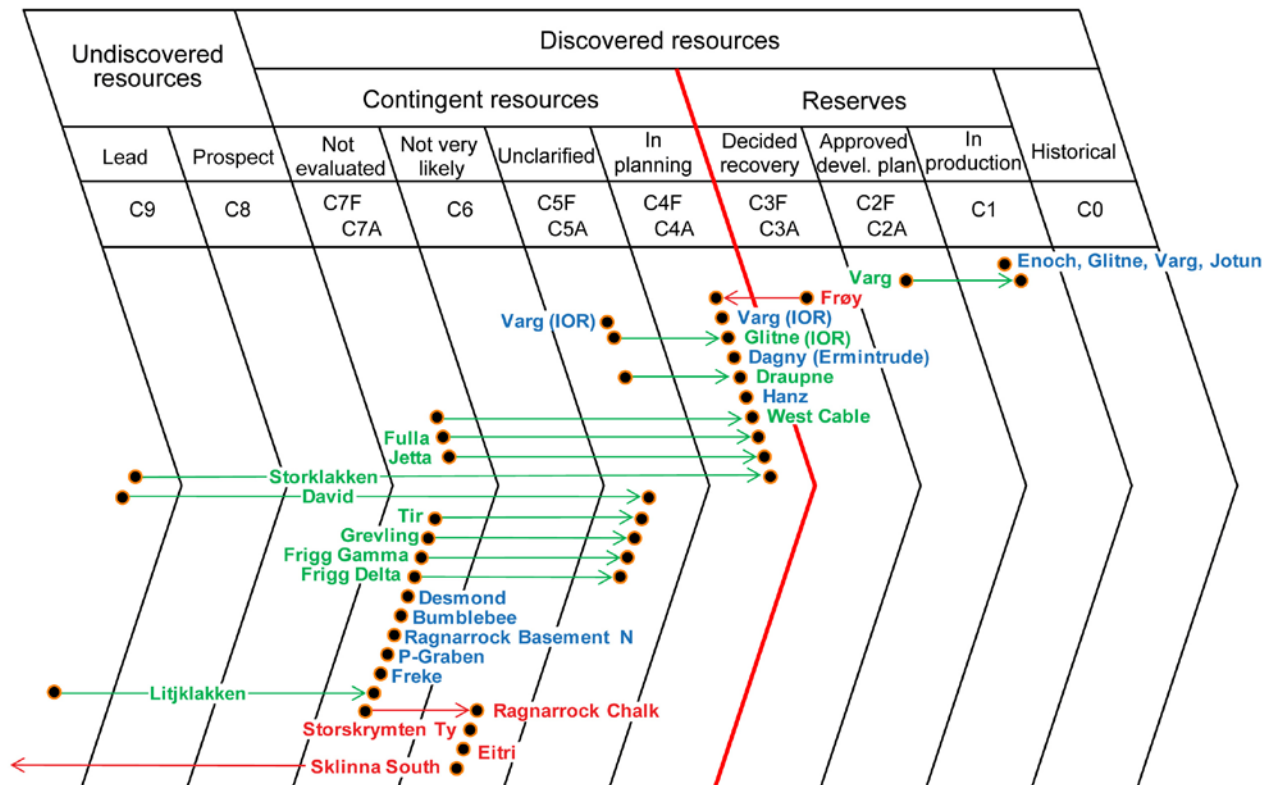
| Undiscovered resources | | Discovered resources | | | | | | | | |
|---|---|---|---|---|---|---|---|---|---|---|
| | | Contingent resources | | | | Reserves | | | | |
| Lead | Prospect | Not evaluated | Not very likely | Unclarified | In planning | Decided recovery | Approved devel. plan | In production | Historical |
| C9 | C8 | C7F C7A | C6 | C5F C5A | C4F C4A | C3F C3A | C2F C2A | C1 | C0 |

Enoch, Glitne, Varg, Jotun
Varg
Frøy
Varg (IOR)
Varg (IOR)
Glitne (IOR)
Dagny (Ermintrude)
Draupne
Hanz
West Cable
Fulla
Jetta
Storklakken
David
Tir
Grevling
Frigg Gamma
Frigg Delta
Desmond
Bumblebee
Ragnarrock Basement N
P-Graben
Freke
Litjklakken
Ragnarrock Chalk
Storskrymten Ty
Eitri
Sklinna South